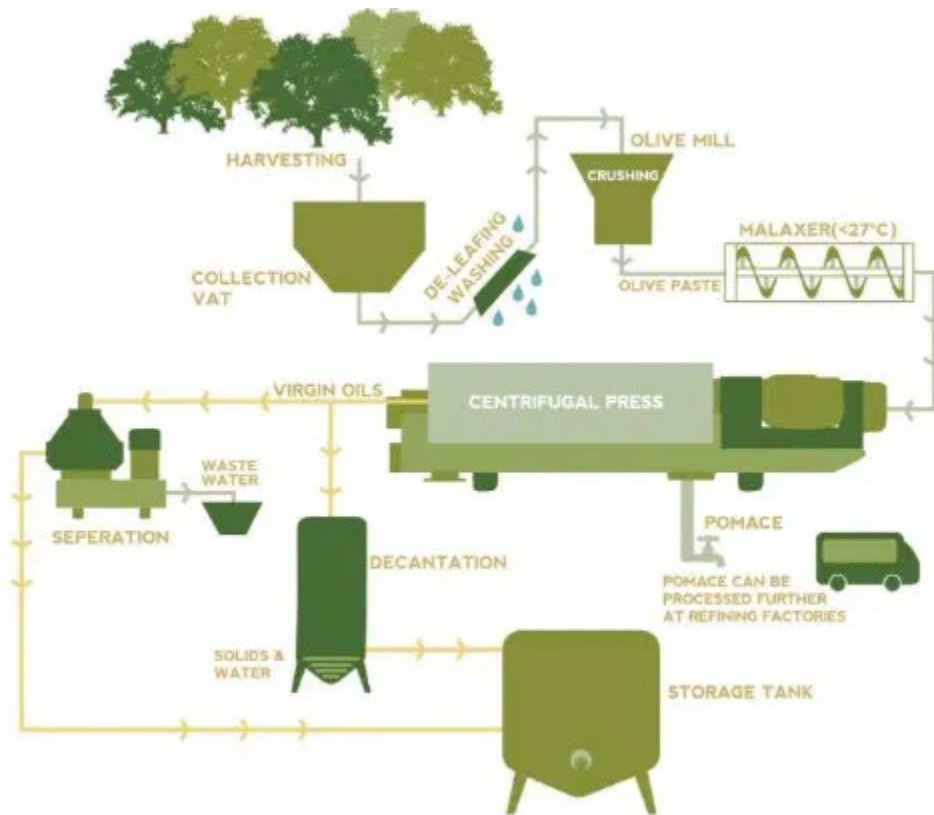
HARVESTING

COLLECTION VAT

DE-LEAFING WASHING

OLIVE MILL

CRUSHING

MALAXER(<27°C)

OLIVE PASTE

VIRGIN OILS

CENTRIFUGAL PRESS

WASTE WATER

SEPERATION

DECANTATION

POMACE

POMACE CAN BE PROCESSED FURTHER AT REFINING FACTORIES

SOLIDS & WATER

STORAGE TANK